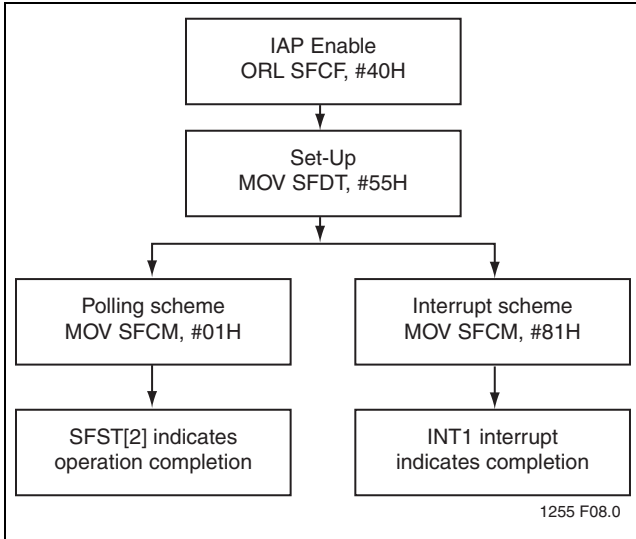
IAP Enable
ORL SFCF, #40H

Set-Up
MOV SFDT, #55H

Polling scheme
MOV SFCM, #01H

SFST[2] indicates operation completion

Interrupt scheme
MOV SFCM, #81H

INT1 interrupt indicates completion

1255 F08.0